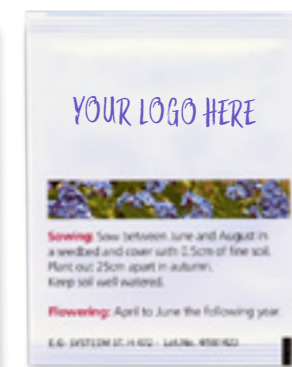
YOUR LOGO HERE

Sowing: Sow between June and August in a seedbed and cover with 0.5cm of fine soil. Plant out 25cm apart in autumn. Keep soil well watered.

Flowering: April to June the following year.

E.G. SYSTEM ST. H 602 · Lot.No. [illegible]